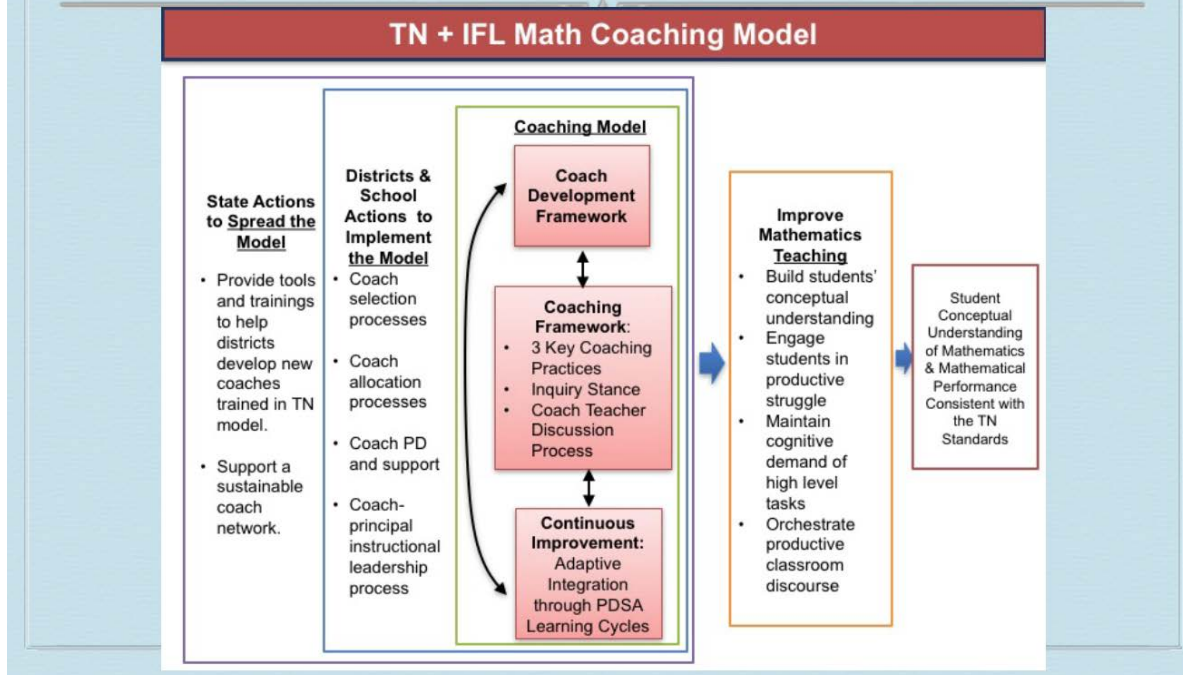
TN + IFL Math Coaching Model

State Actions to Spread the Model

- Provide tools and trainings to help districts develop new coaches trained in TN model.
- Support a sustainable coach network.

Districts & School Actions to Implement the Model

- Coach selection processes
- Coach allocation processes
- Coach PD and support
- Coach-principal instructional leadership process

Coaching Model

Coach Development Framework

Coaching Framework:
- 3 Key Coaching Practices
- Inquiry Stance
- Coach Teacher Discussion Process

Continuous Improvement: Adaptive Integration through PDSA Learning Cycles

Improve Mathematics Teaching

- Build students' conceptual understanding
- Engage students in productive struggle
- Maintain cognitive demand of high level tasks
- Orchestrate productive classroom discourse

Student Conceptual Understanding of Mathematics & Mathematical Performance Consistent with the TN Standards